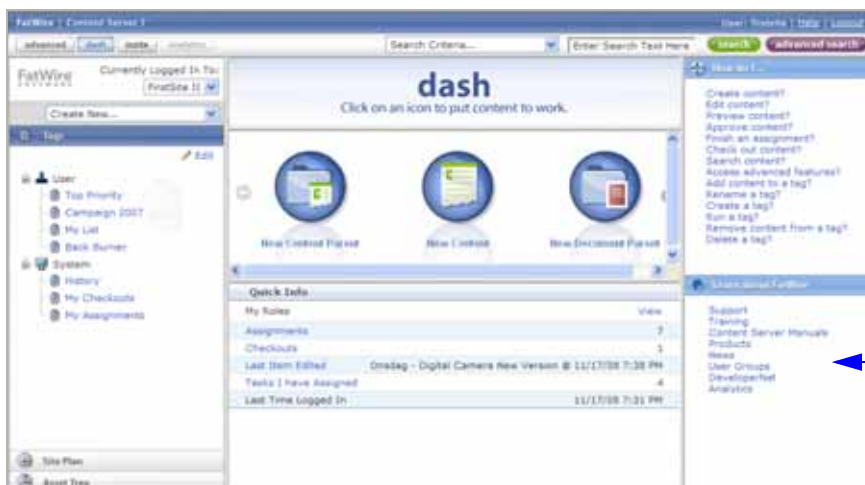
FatWire | Content Server 7

User: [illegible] | Help | Logout

advanced | dash | insite | analytics

Search Criteria...

Enter Search Text Here

search

advanced search

FatWire

Currently Logged In To:

FirstSite II

Create New...

Tags

Edit

User

Top Priority

Campaign 2007

My List

Back Burner

System

History

My Checkouts

My Assignments

Site Plan

Asset Tree

dash

Click on an icon to put content to work.

New Content Parent

New Content

New Document Parent

Quick Info

| My Roles | View |
|---|---|
| Assignments | 7 |
| Checkouts | 1 |
| Last Item Edited | Onedag - Digital Camera New Version @ 11/17/08 7:38 PM |
| Tasks I Have Assigned | 4 |
| Last Time Logged In | 11/17/08 7:31 PM |

How do I...

Create content?
Edit content?
Preview content?
Approve content?
Finish an assignment?
Check out content?
Search content?
Access advanced features?
Add content to a tag?
Rename a tag?
Create a tag?
Run a tag?
Remove content from a tag?
Delete a tag?

Learn about FatWire

Support
Training
Content Server Manuals
Products
News
User Groups
DeveloperNet
Analytics